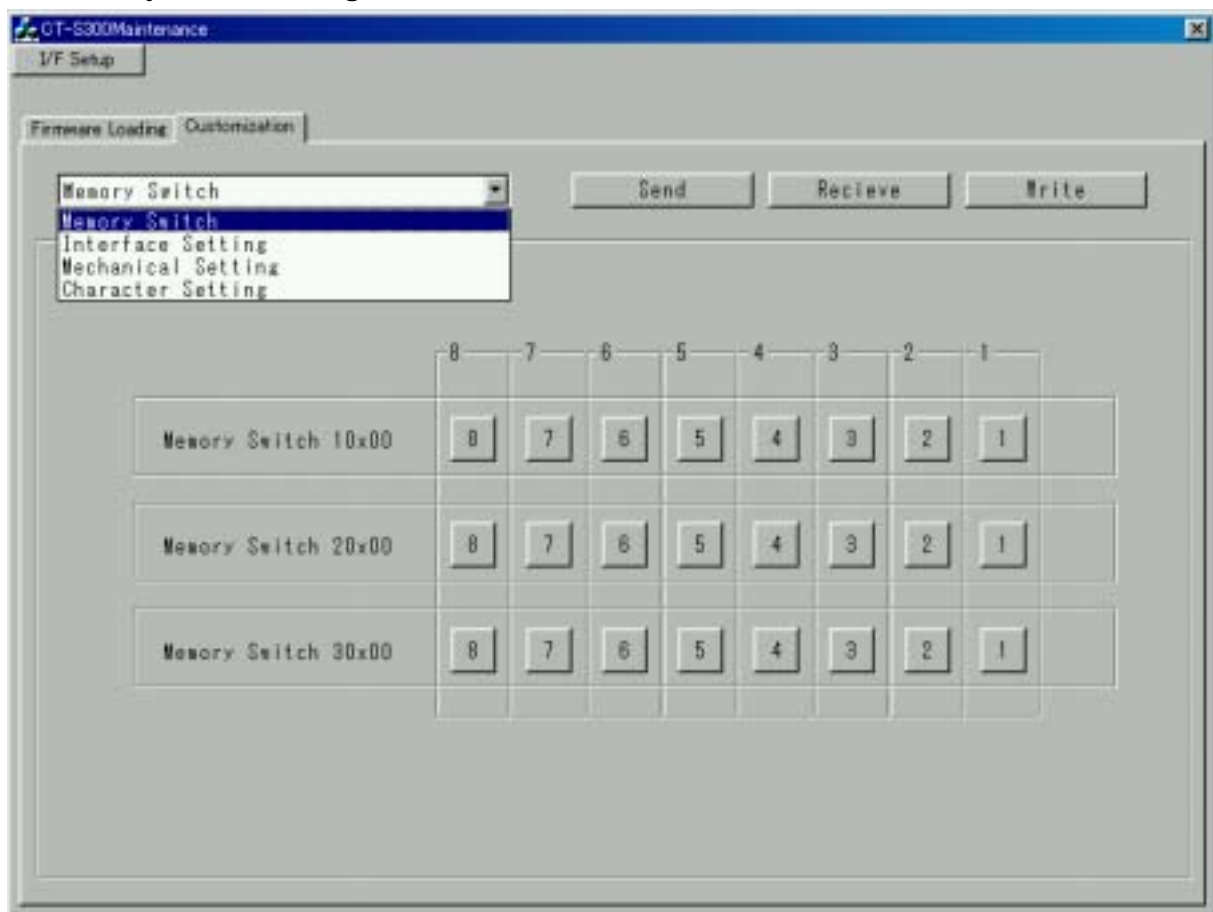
CT-S300Maintenance

I/F Setup

Firmware Loading Customization

Memory Switch

Send Recieve Write

Memory Switch
Interface Setting
Mechanical Setting
Character Setting

8 7 6 5 4 3 2 1

Memory Switch 10x00 8 7 6 5 4 3 2 1

Memory Switch 20x00 8 7 6 5 4 3 2 1

Memory Switch 30x00 8 7 6 5 4 3 2 1